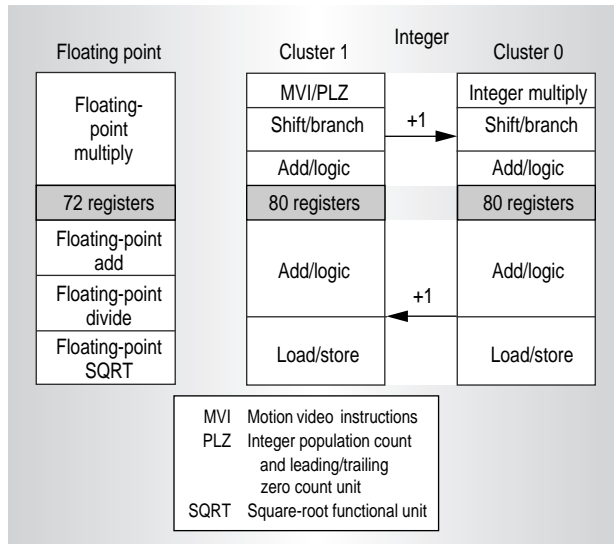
Floating point

Integer

Cluster 1

Cluster 0

Floating-point multiply

72 registers

Floating-point add

Floating-point divide

Floating-point SQRT

MVI/PLZ

Shift/branch

Add/logic

80 registers

Add/logic

Load/store

+1

+1

Integer multiply

Shift/branch

Add/logic

80 registers

Add/logic

Load/store

MVI Motion video instructions
PLZ Integer population count and leading/trailing zero count unit
SQRT Square-root functional unit